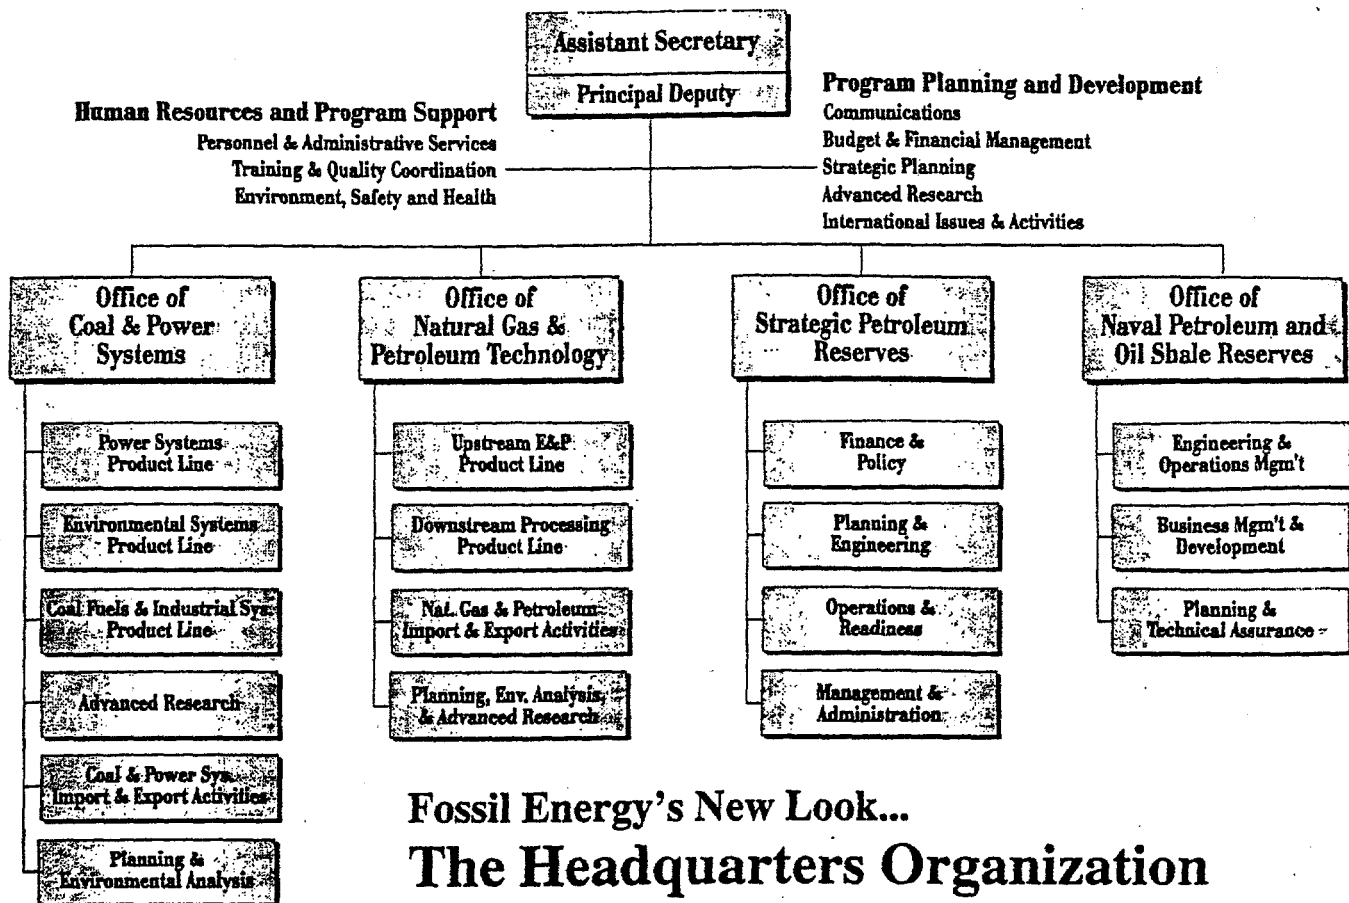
Assistant Secretary

Principal Deputy

Human Resources and Program Support
Personnel & Administrative Services
Training & Quality Coordination
Environment, Safety and Health

Program Planning and Development
Communications
Budget & Financial Management
Strategic Planning
Advanced Research
International Issues & Activities

Office of Coal & Power Systems

Power Systems Product Line

Environmental Systems Product Line

Coal Fuels & Industrial Sys. Product Line

Advanced Research

Coal & Power Sys. Import & Export Activities

Planning & Environmental Analysis

Office of Natural Gas & Petroleum Technology

Upstream E&P Product Line

Downstream Processing Product Line

Nat. Gas & Petroleum Import & Export Activities

Planning, Env. Analysis, & Advanced Research

Office of Strategic Petroleum Reserves

Finance & Policy

Planning & Engineering

Operations & Readiness

Management & Administration

Office of Naval Petroleum and Oil Shale Reserves

Engineering & Operations Mgm't

Business Mgm't & Development

Planning & Technical Assurance

Fossil Energy's New Look...
The Headquarters Organization